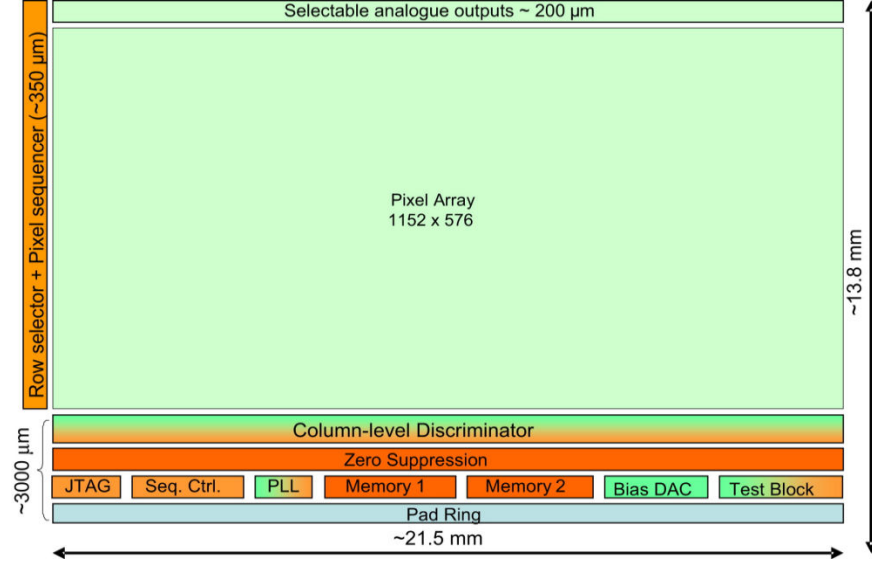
Selectable analogue outputs ~ 200 µm

Row selector + Pixel sequencer (~350 µm)

Pixel Array
1152 x 576

~13.8 mm

~3000 µm

Column-level Discriminator

Zero Suppression

JTAG

Seq. Ctrl.

PLL

Memory 1

Memory 2

Bias DAC

Test Block

Pad Ring

~21.5 mm